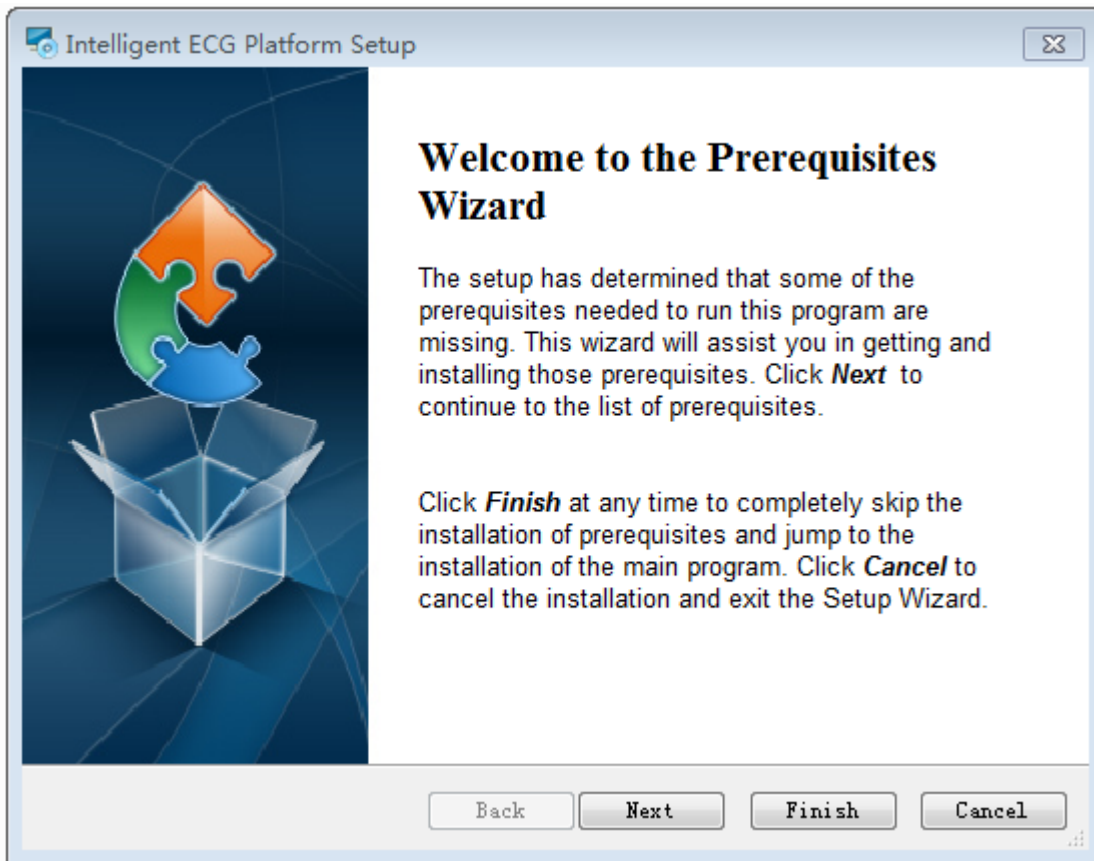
Intelligent ECG Platform Setup

Welcome to the Prerequisites Wizard

The setup has determined that some of the prerequisites needed to run this program are missing. This wizard will assist you in getting and installing those prerequisites. Click ***Next*** to continue to the list of prerequisites.

Click ***Finish*** at any time to completely skip the installation of prerequisites and jump to the installation of the main program. Click ***Cancel*** to cancel the installation and exit the Setup Wizard.

Back | Next | Finish | Cancel